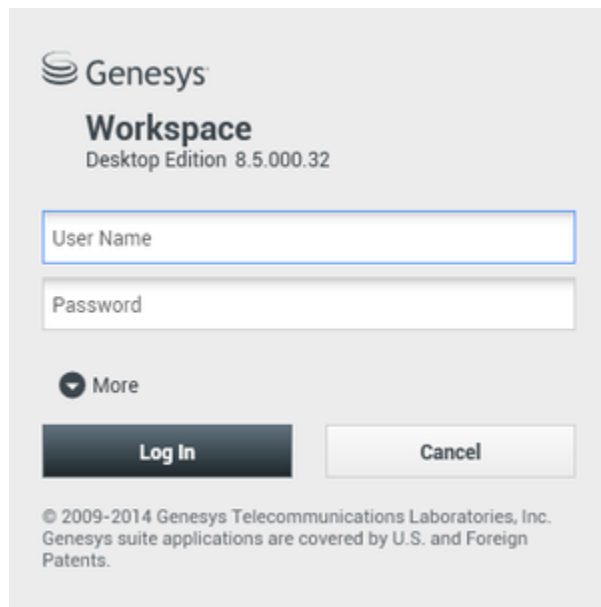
Genesys

Workspace
Desktop Edition 8.5.000.32

User Name

Password

More

Log In

Cancel

© 2009-2014 Genesys Telecommunications Laboratories, Inc. Genesys suite applications are covered by U.S. and Foreign Patents.